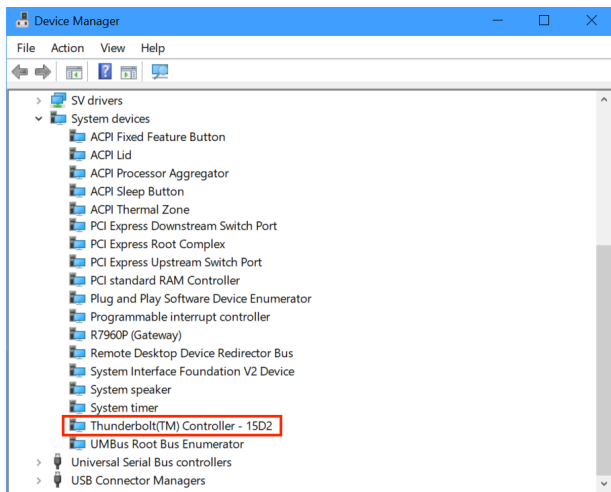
Device Manager

File Action View Help

SV drivers
System devices
ACPI Fixed Feature Button
ACPI Lid
ACPI Processor Aggregator
ACPI Sleep Button
ACPI Thermal Zone
PCI Express Downstream Switch Port
PCI Express Root Complex
PCI Express Upstream Switch Port
PCI standard RAM Controller
Plug and Play Software Device Enumerator
Programmable interrupt controller
R7960P (Gateway)
Remote Desktop Device Redirector Bus
System Interface Foundation V2 Device
System speaker
System timer
Thunderbolt(TM) Controller - 15D2
UMBus Root Bus Enumerator
Universal Serial Bus controllers
USB Connector Managers